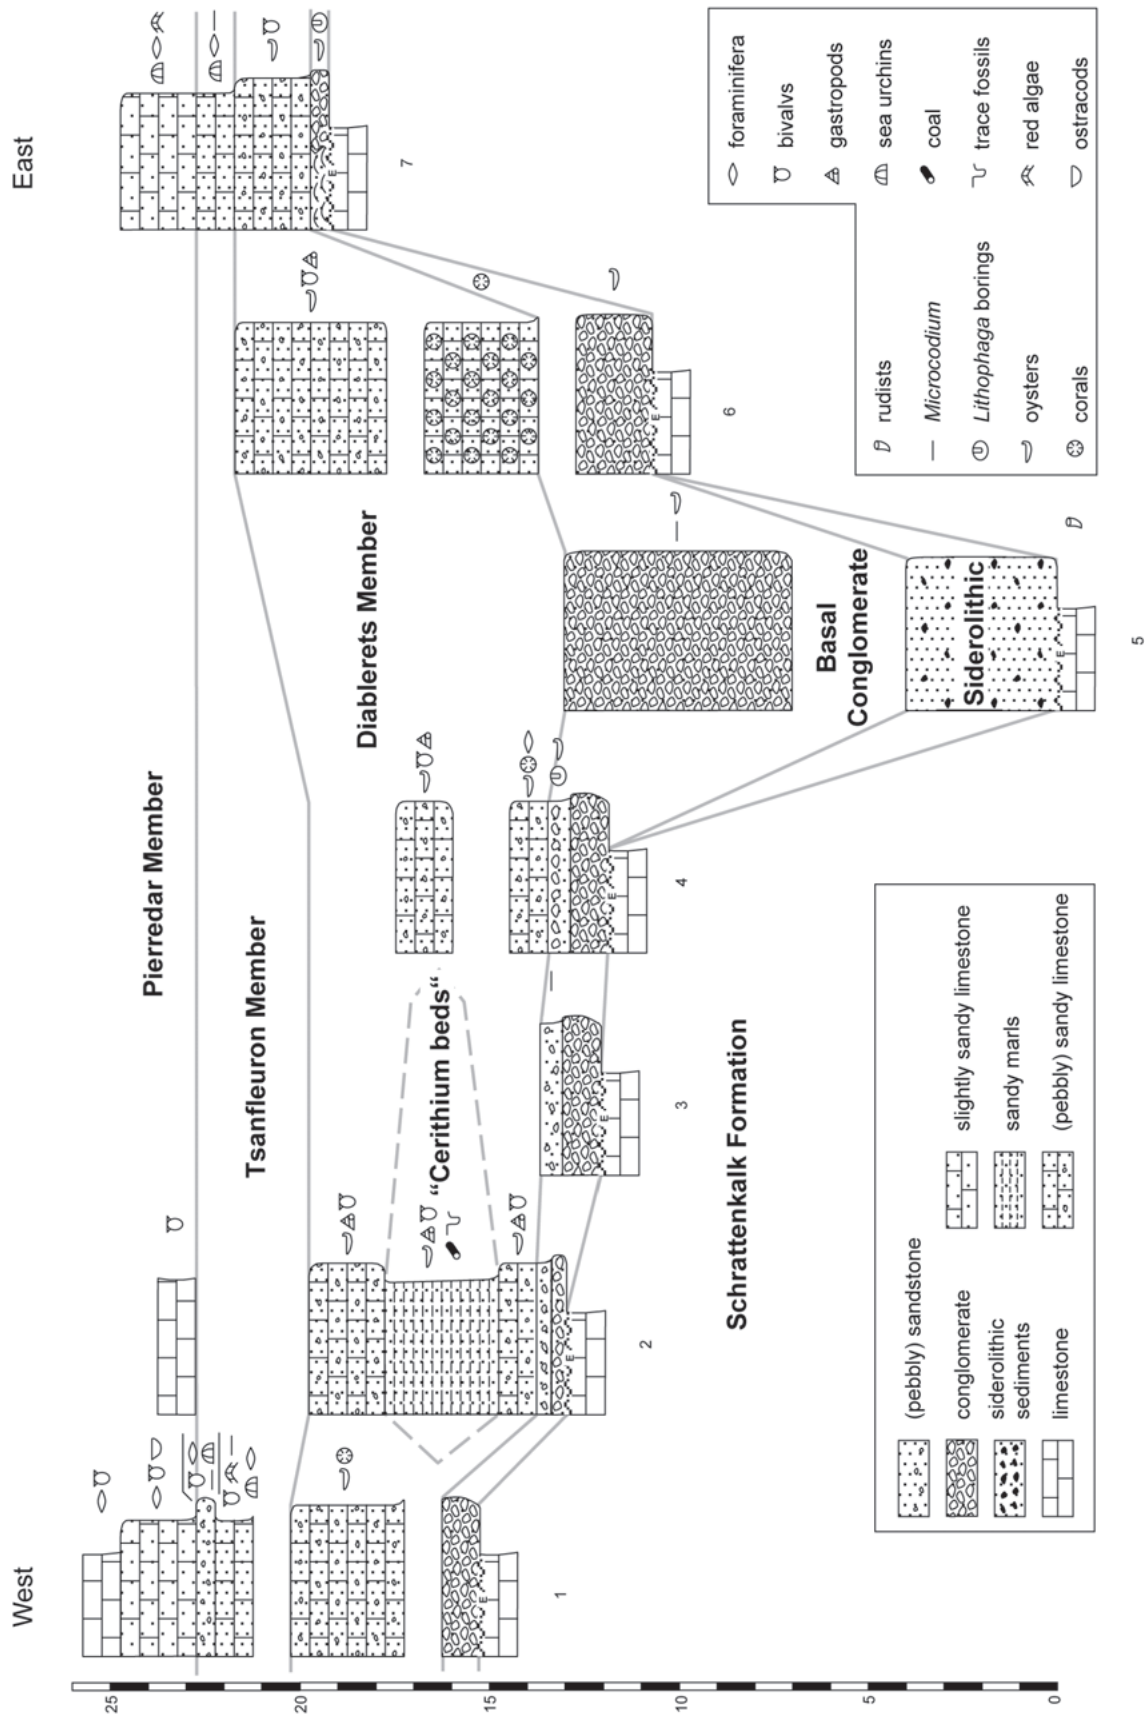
West

East

Pierredar Member

Tsanfleuron Member

Diablerets Member

"Cerithium beds"

Basal Conglomerate

Siderolithic

Schrattenkalk Formation

1

2

3

4

5

6

7

25

20

15

10

5

0

(pebbly) sandstone

conglomerate

siderolithic sediments

limestone

slightly sandy limestone

sandy marls

(pebbly) sandy limestone

foraminifera

bivalvs

gastropods

sea urchins

coal

trace fossils

red algae

ostracods

rudists

Microcodium

Lithophaga borings

oysters

corals